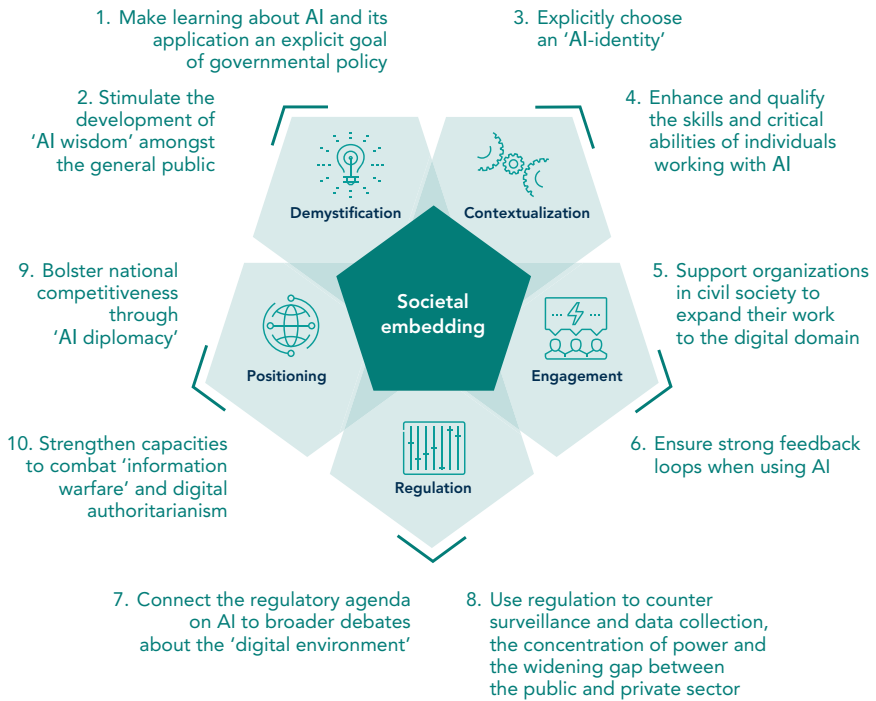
1. Make learning about AI and its application an explicit goal of governmental policy

3. Explicitly choose an 'AI-identity'

2. Stimulate the development of 'AI wisdom' amongst the general public

4. Enhance and qualify the skills and critical abilities of individuals working with AI

Demystification

Contextualization

9. Bolster national competitiveness through 'AI diplomacy'

Societal embedding

5. Support organizations in civil society to expand their work to the digital domain

Positioning

Engagement

10. Strengthen capacities to combat 'information warfare' and digital authoritarianism

Regulation

6. Ensure strong feedback loops when using AI

7. Connect the regulatory agenda on AI to broader debates about the 'digital environment'

8. Use regulation to counter surveillance and data collection, the concentration of power and the widening gap between the public and private sector